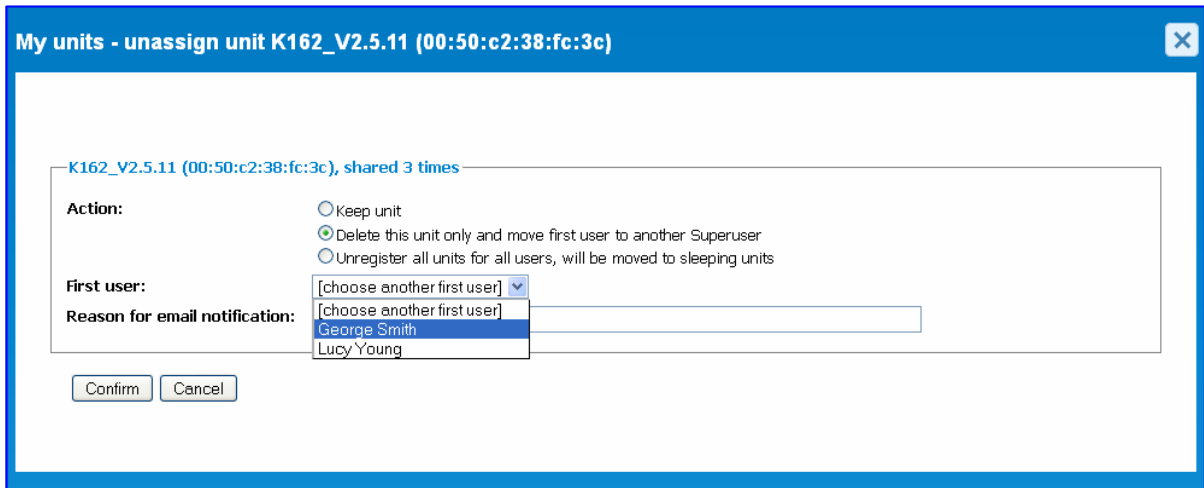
My units - unassign unit K162_V2.5.11 (00:50:c2:38:fc:3c)

K162_V2.5.11 (00:50:c2:38:fc:3c), shared 3 times

Action:
Keep unit
Delete this unit only and move first user to another Superuser
Unregister all units for all users, will be moved to sleeping units

First user: [choose another first user]
Reason for email notification:
[choose another first user]
George Smith
Lucy Young

Confirm Cancel